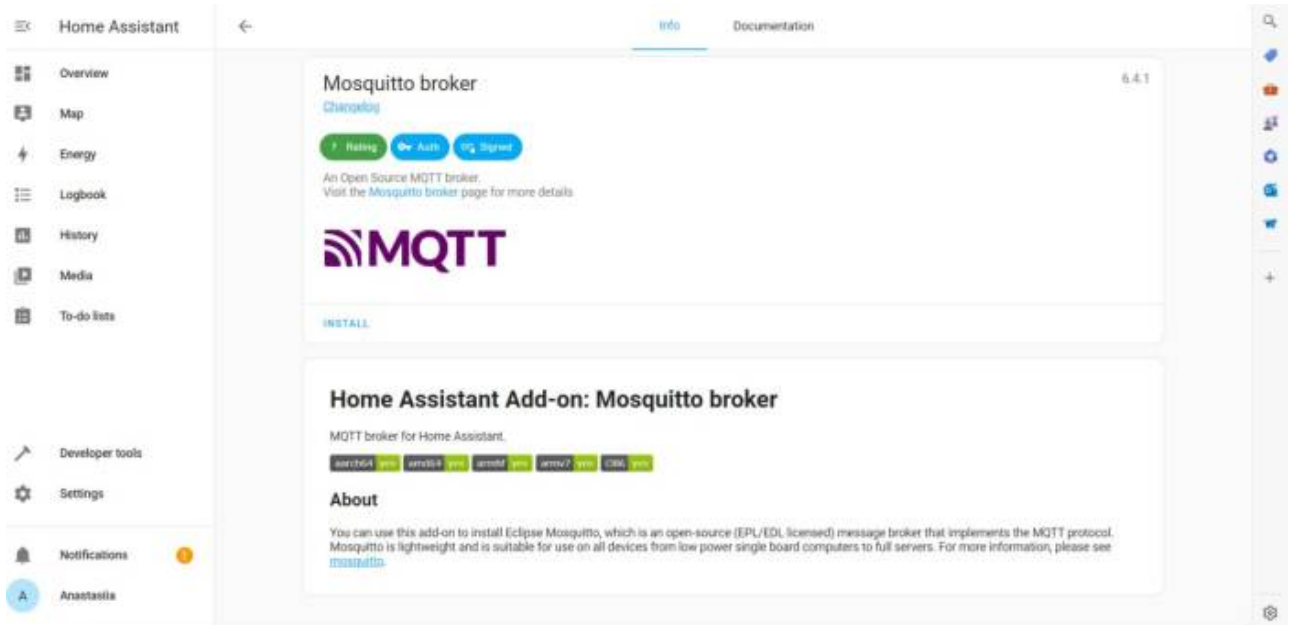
Home Assistant

Overview
Map
Energy
Logbook
History
Media
To-do lists

Developer tools
Settings
Notifications
A Anastasiia

Info Documentation

Mosquitto broker
Changelog
6.4.1

7 Rating Auth Signed

An Open Source MQTT broker.
Visit the Mosquitto broker page for more details.

MQTT

INSTALL

Home Assistant Add-on: Mosquitto broker

MQTT broker for Home Assistant.

aarch64 yes amd64 yes armhf yes armv7 yes i386 yes

About

You can use this add-on to install Eclipse Mosquitto, which is an open-source (EPL/EDL licensed) message broker that implements the MQTT protocol. Mosquitto is lightweight and is suitable for use on all devices from low power single board computers to full servers. For more information, please see mosquitto.